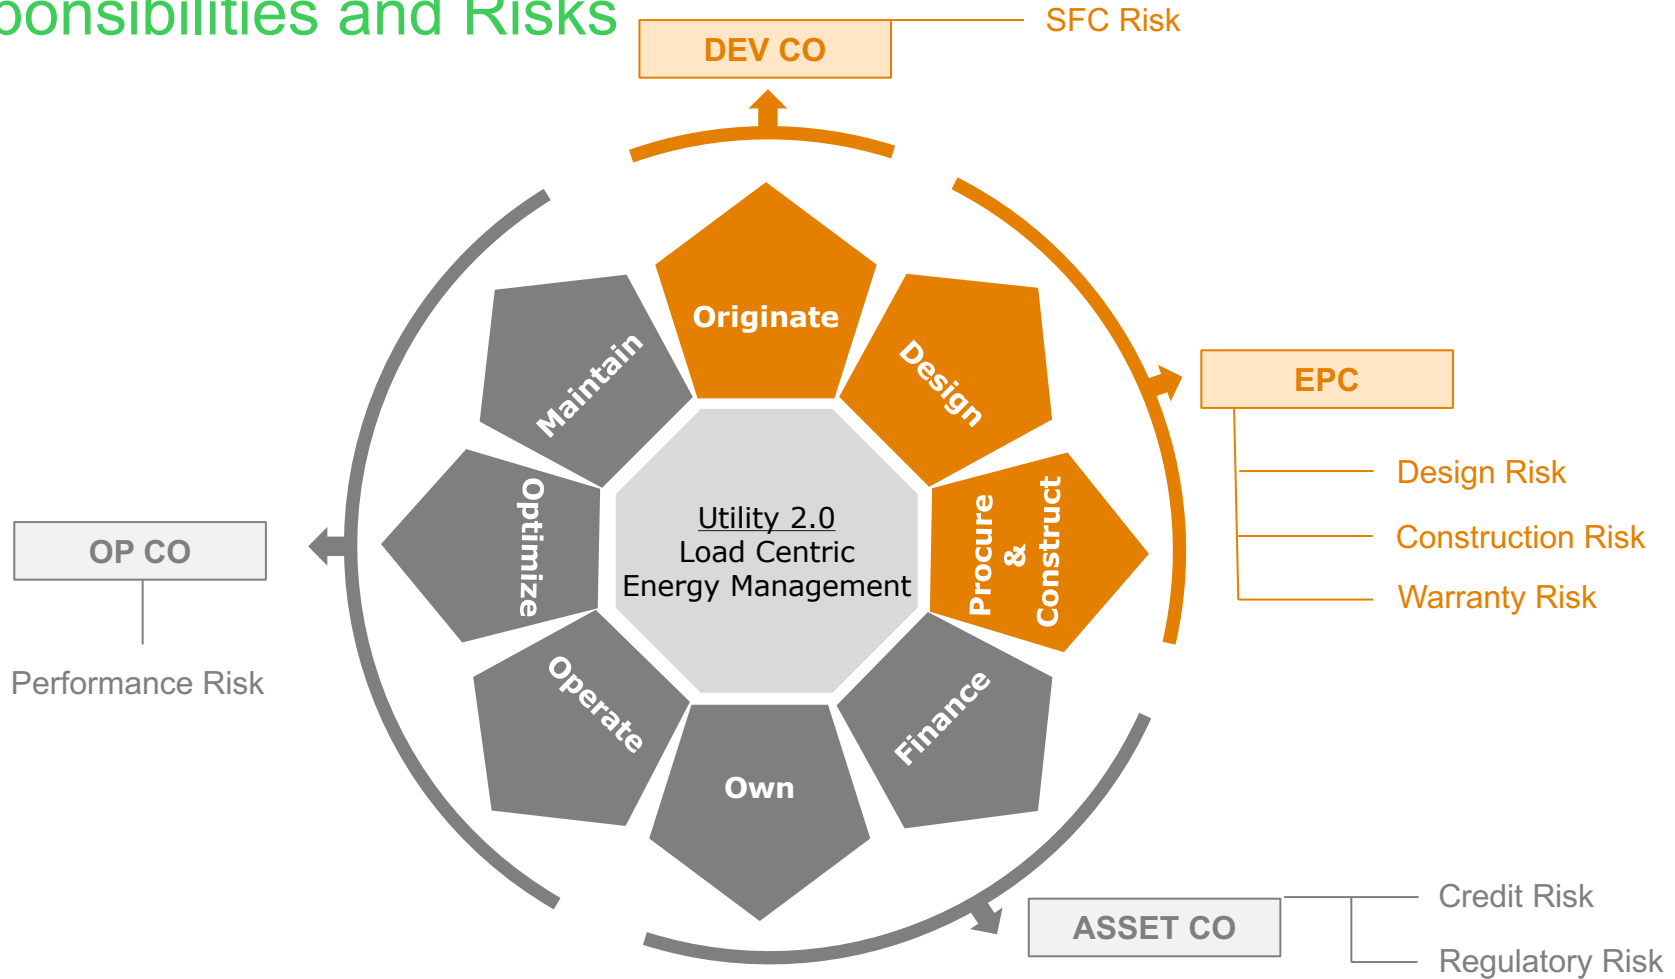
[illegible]ponsibilities and Risks

DEV CO

SFC Risk

Originate

Design

Procure & Construct

Finance

Own

Operate

Optimize

Maintain

Utility 2.0
Load Centric
Energy Management

EPC

Design Risk

Construction Risk

Warranty Risk

OP CO

Performance Risk

ASSET CO

Credit Risk

Regulatory Risk